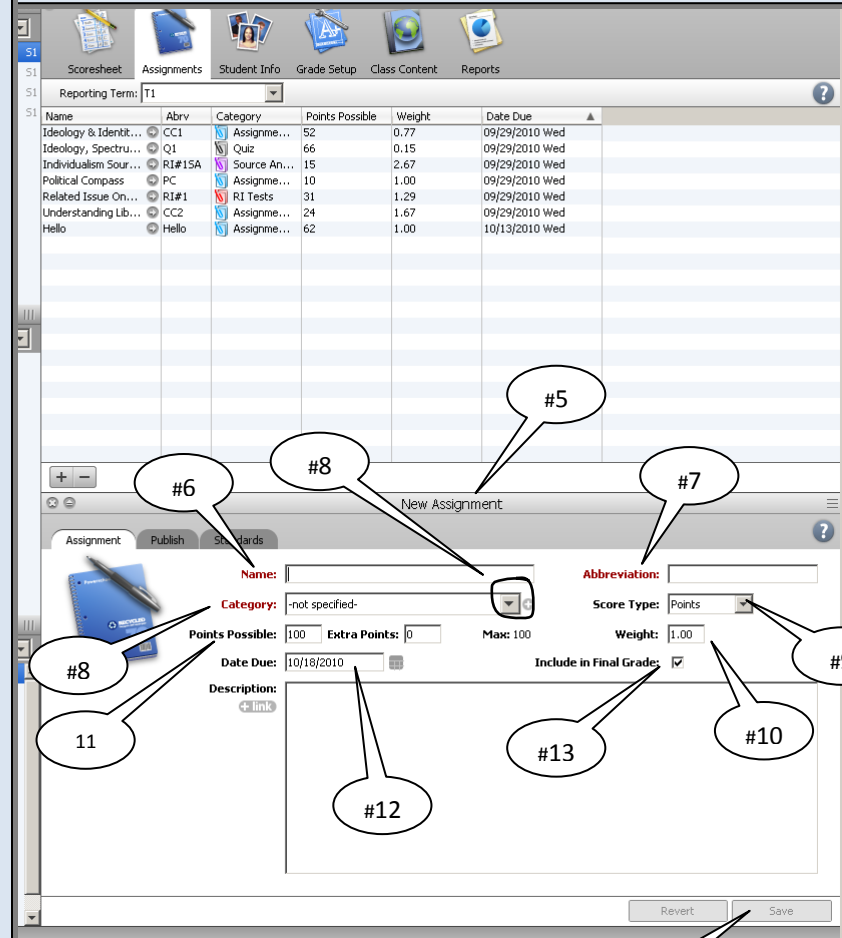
S1
S1
S1
S1

Scoresheet Assignments Student Info Grade Setup Class Content Reports

Reporting Term: T1

| Name | Abrv | Category | Points Possible | Weight | Date Due |
|---|---|---|---|---|---|
| Ideology & Identit... | CC1 | Assignme... | 52 | 0.77 | 09/29/2010 Wed |
| Ideology, Spectru... | Q1 | Quiz | 66 | 0.15 | 09/29/2010 Wed |
| Individualism Sour... | RI#1SA | Source An... | 15 | 2.67 | 09/29/2010 Wed |
| Political Compass | PC | Assignme... | 10 | 1.00 | 09/29/2010 Wed |
| Related Issue On... | RI#1 | RI Tests | 31 | 1.29 | 09/29/2010 Wed |
| Understanding Lib... | CC2 | Assignme... | 24 | 1.67 | 09/29/2010 Wed |
| Hello | Hello | Assignme... | 62 | 1.00 | 10/13/2010 Wed |

#5

#8

#6

#7

New Assignment

Assignment Publish Standards

Name:

Abbreviation:

Category: -not specified-

Score Type: Points

#8

Points Possible: 100 Extra Points: 0 Max: 100

Weight: 1.00

#

Date Due: 10/18/2010

Include in Final Grade: ☑

Description:

link

11

#13

#10

#12

Revert Save